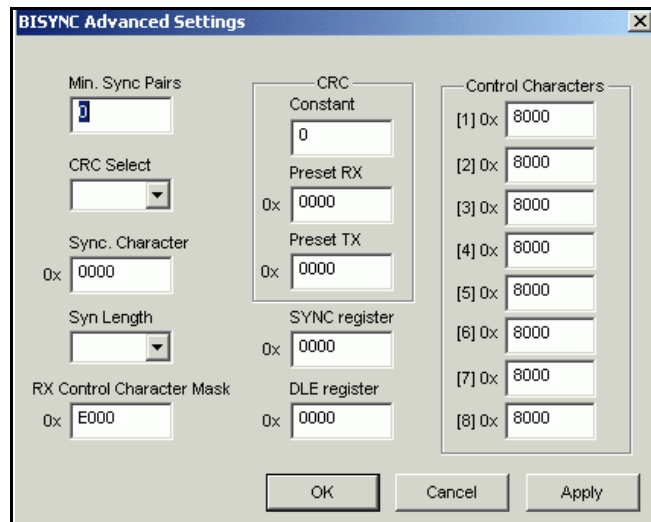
BISYNC Advanced Settings

×

Min. Sync Pairs
0

CRC Select

Sync. Character
0x 0000

Syn Length

RX Control Character Mask
0x E000

CRC
Constant
0
Preset RX
0x 0000
Preset TX
0x 0000

SYNC register
0x 0000

DLE register
0x 0000

Control Characters
[1] 0x 8000
[2] 0x 8000
[3] 0x 8000
[4] 0x 8000
[5] 0x 8000
[6] 0x 8000
[7] 0x 8000
[8] 0x 8000

OK Cancel Apply